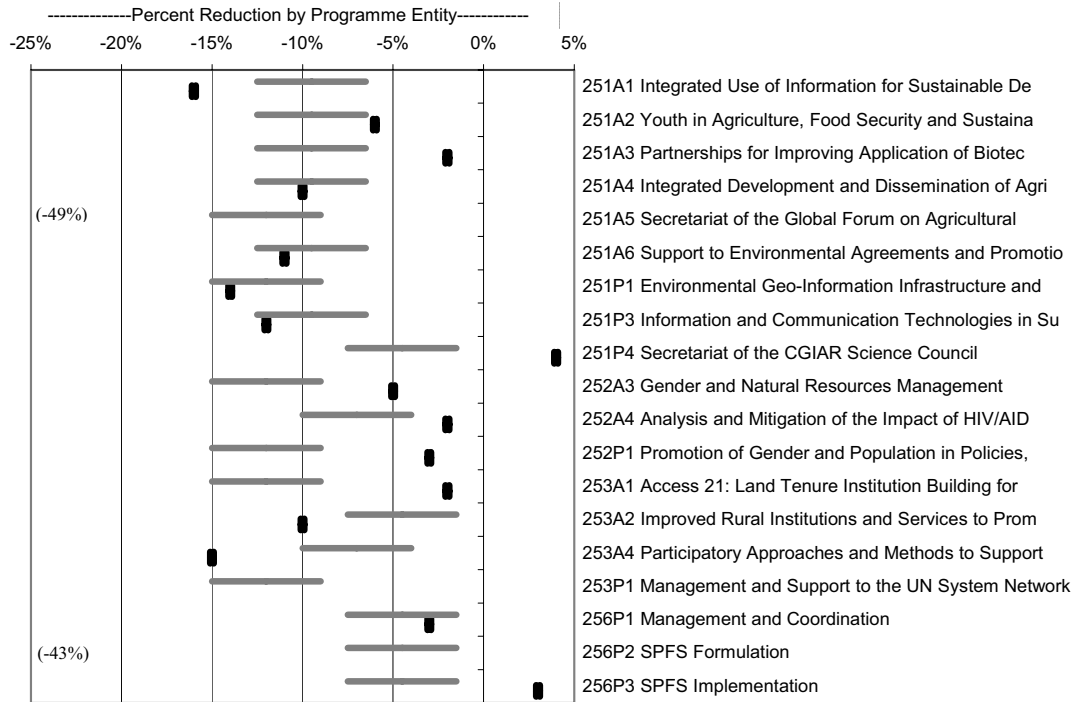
--------------Percent Reduction by Programme Entity------------

-25% -20% -15% -10% -5% 0% 5%

(-49%)

(-43%)

251A1 Integrated Use of Information for Sustainable De
251A2 Youth in Agriculture, Food Security and Sustaina
251A3 Partnerships for Improving Application of Biotec
251A4 Integrated Development and Dissemination of Agri
251A5 Secretariat of the Global Forum on Agricultural
251A6 Support to Environmental Agreements and Promotio
251P1 Environmental Geo-Information Infrastructure and
251P3 Information and Communication Technologies in Su
251P4 Secretariat of the CGIAR Science Council
252A3 Gender and Natural Resources Management
252A4 Analysis and Mitigation of the Impact of HIV/AID
252P1 Promotion of Gender and Population in Policies,
253A1 Access 21: Land Tenure Institution Building for
253A2 Improved Rural Institutions and Services to Prom
253A4 Participatory Approaches and Methods to Support
253P1 Management and Support to the UN System Network
256P1 Management and Coordination
256P2 SPFS Formulation
256P3 SPFS Implementation